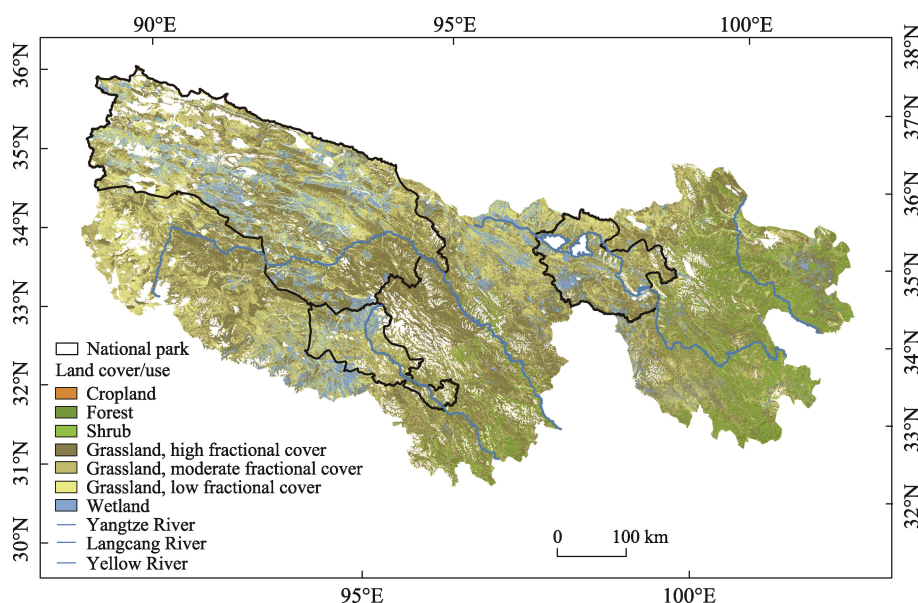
90°E
95°E
100°E

36°N
35°N
34°N
33°N
32°N
31°N
30°N

38°N
37°N
36°N
35°N
34°N
33°N
32°N

National park
Land cover/use
Cropland
Forest
Shrub
Grassland, high fractional cover
Grassland, moderate fractional cover
Grassland, low fractional cover
Wetland
Yangtze River
Langcang River
Yellow River

0
100 km

95°E
100°E